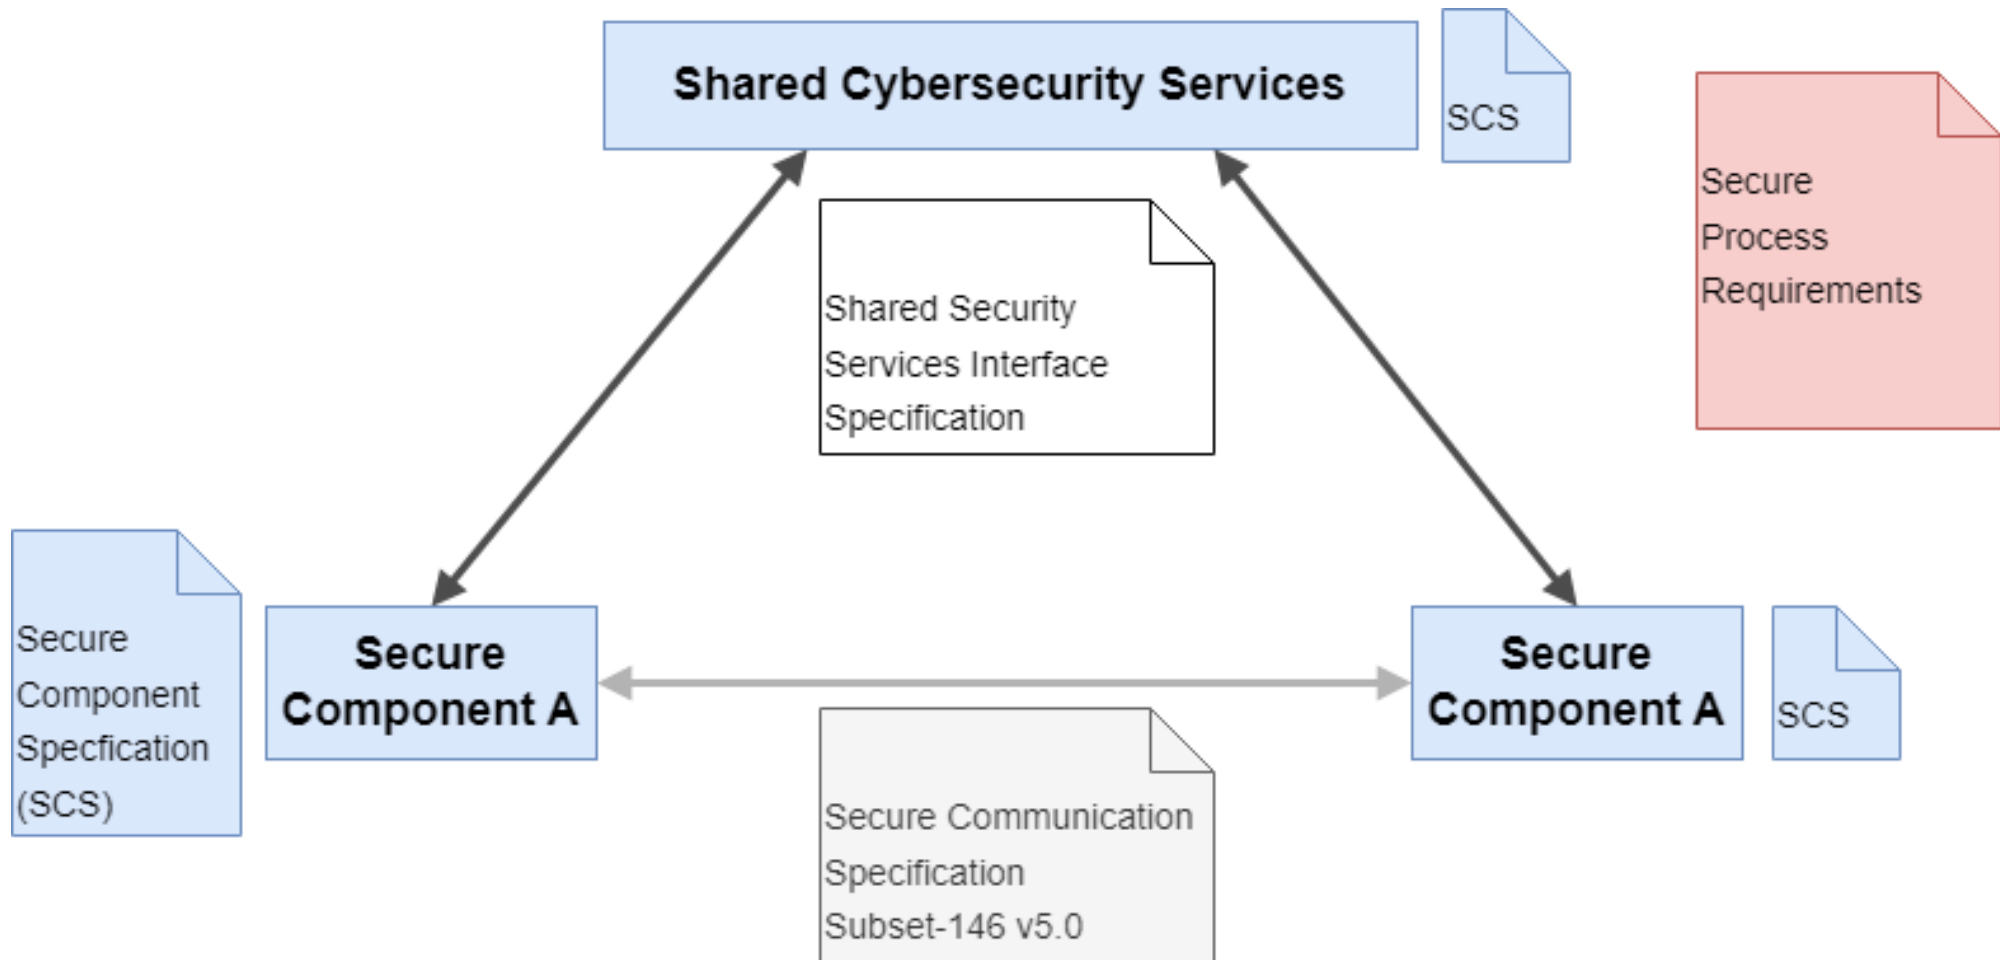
Shared Cybersecurity Services

SCS

Secure Process Requirements

Shared Security Services Interface Specification

Secure Component Specfication (SCS)

Secure Component A

Secure Component A

SCS

Secure Communication Specification Subset-146 v5.0